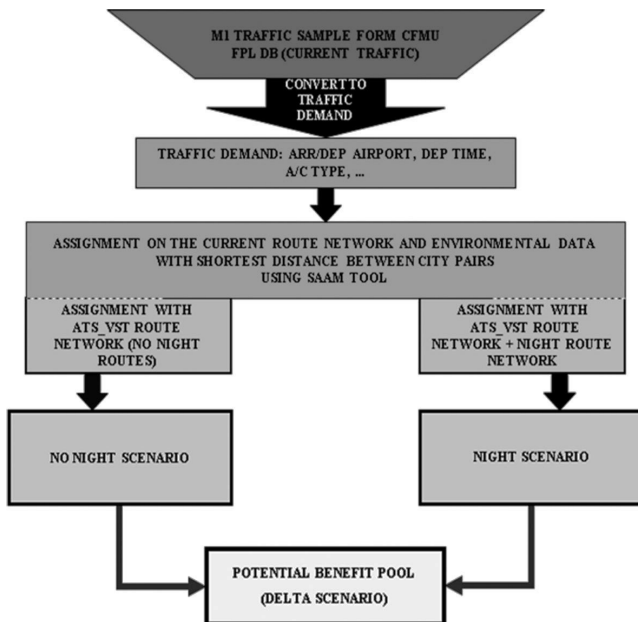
M1 TRAFFIC SAMPLE FORM CFMU FPL DB (CURRENT TRAFFIC)

CONVERT TO TRAFFIC DEMAND

TRAFFIC DEMAND: ARR/DEP AIRPORT, DEP TIME, A/C TYPE, ...

ASSIGNMENT ON THE CURRENT ROUTE NETWORK AND ENVIRONMENTAL DATA WITH SHORTEST DISTANCE BETWEEN CITY PAIRS USING SAAM TOOL

ASSIGNMENT WITH ATS_VST ROUTE NETWORK (NO NIGHT ROUTES)

ASSIGNMENT WITH ATS_VST ROUTE NETWORK + NIGHT ROUTE NETWORK

NO NIGHT SCENARIO

NIGHT SCENARIO

POTENTIAL BENEFIT POOL (DELTA SCENARIO)